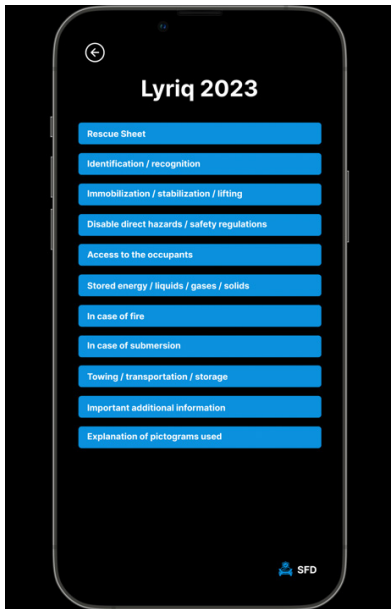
Lyriq 2023

Rescue Sheet

Identification / recognition

Immobilization / stabilization / lifting

Disable direct hazards / safety regulations

Access to the occupants

Stored energy / liquids / gases / solids

In case of fire

In case of submersion

Towing / transportation / storage

Important additional information

Explanation of pictograms used

SFD